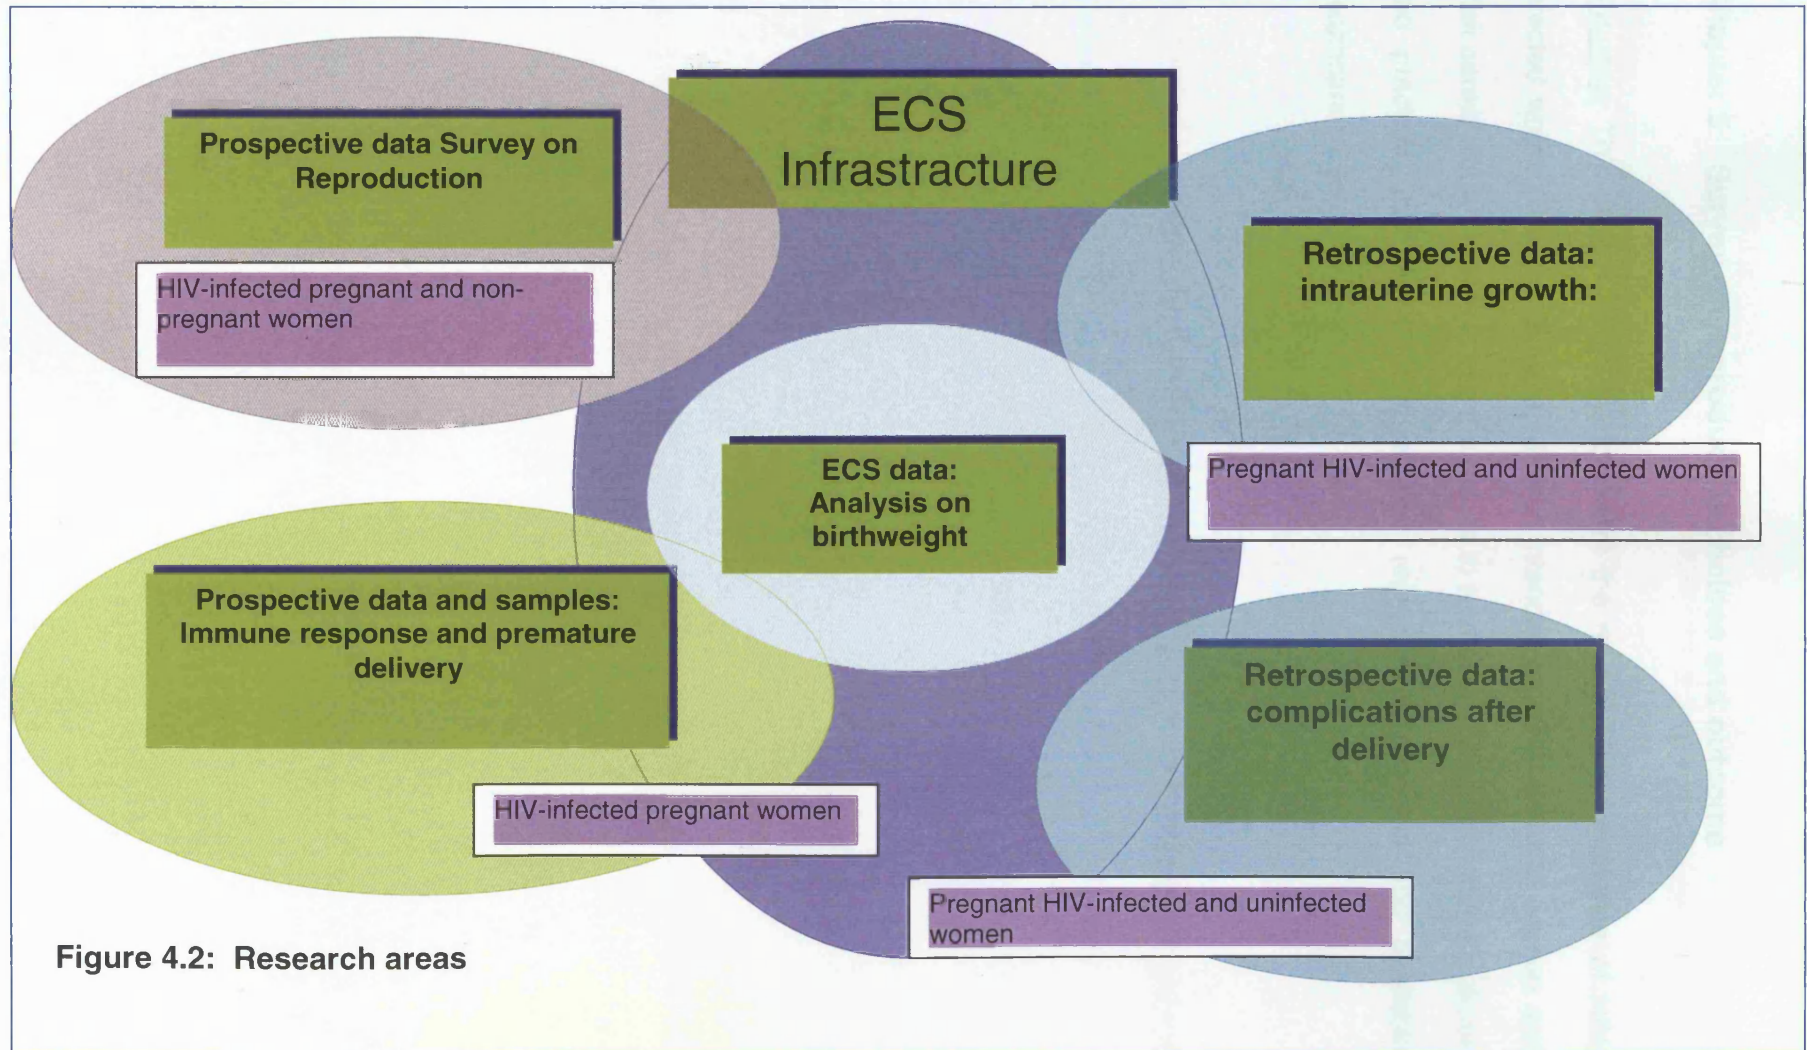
ECS Infrastructure

Prospective data Survey on Reproduction

HIV-infected pregnant and non-pregnant women

Retrospective data: intrauterine growth:

Pregnant HIV-infected and uninfected women

ECS data: Analysis on birthweight

Prospective data and samples: Immune response and premature delivery

HIV-infected pregnant women

Retrospective data: complications after delivery

Pregnant HIV-infected and uninfected women

Figure 4.2: Research areas